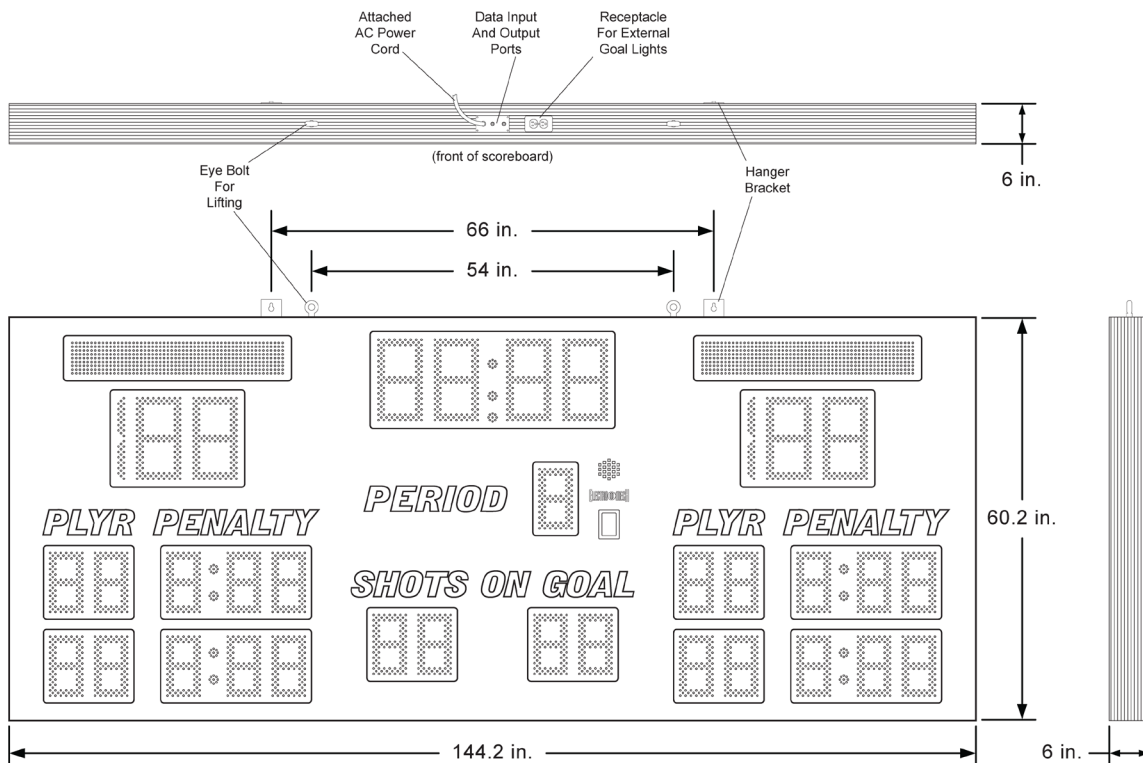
Attached AC Power Cord

Data Input And Output Ports

Receptacle For External Goal Lights

(front of scoreboard)

6 in.

Eye Bolt For Lifting

Hanger Bracket

66 in.

54 in.

PERIOD

PLYR PENALTY

PLYR PENALTY

SHOTS ON GOAL

60.2 in.

144.2 in.

6 in.